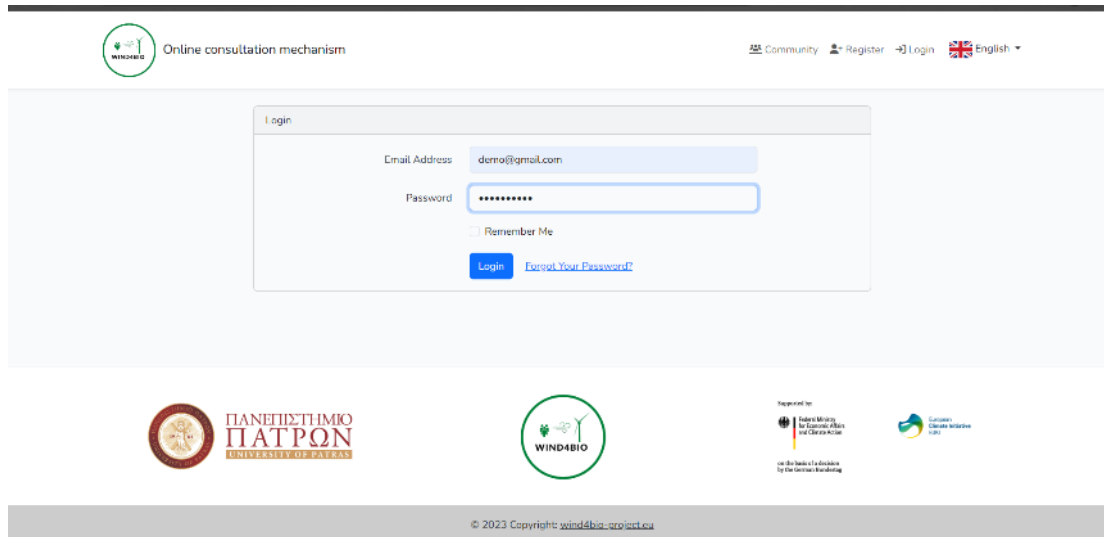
WIND4BIO Online consultation mechanism

Community Register Login English

Login

Email Address demo@gmail.com

Password ••••••••••

Remember Me

Login Forgot Your Password?

ΠΑΝΕΠΙΣΤΗΜΙΟ ΠΑΤΡΩΝ UNIVERSITY OF PATRAS

WIND4BIO

Supported by:

Federal Ministry for Economic Affairs and Climate Action

on the basis of a decision by the German Bundestag

European Climate Initiative EUKI

© 2023 Copyright: wind4bio-project.eu